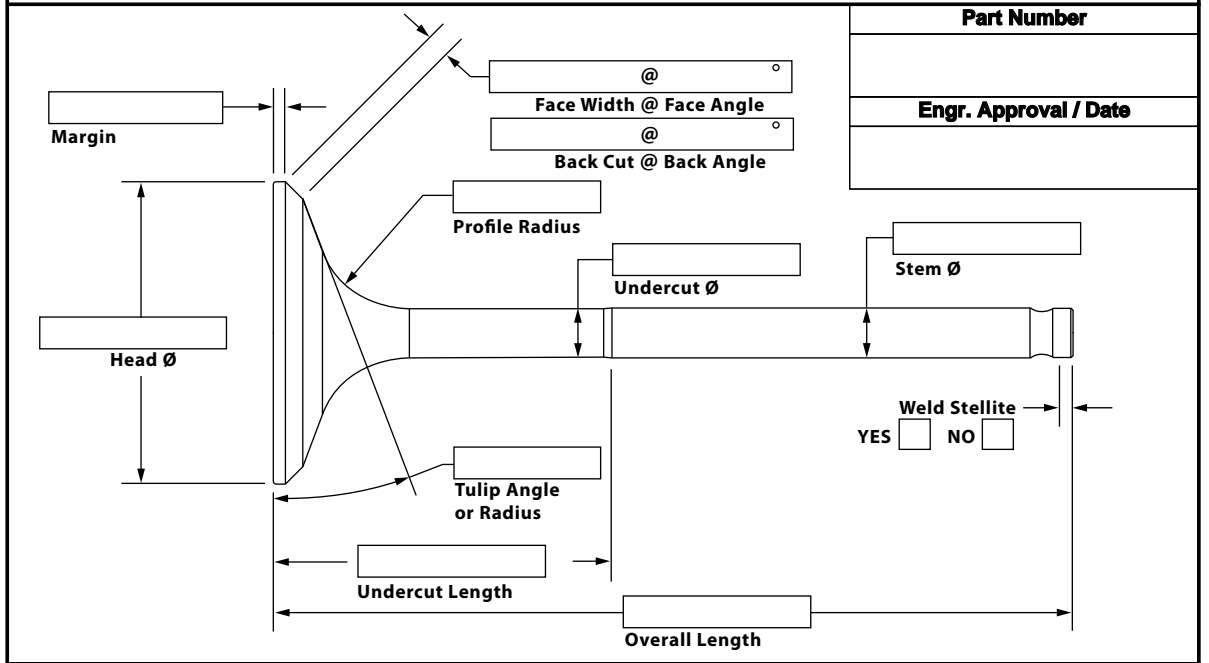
Part Number

Engr. Approval / Date

@ °
Face Width @ Face Angle

@ °
Back Cut @ Back Angle

Margin

Profile Radius

Undercut Ø

Stem Ø

Head Ø

Weld Stellite
YES NO

Tulip Angle or Radius

Undercut Length

Overall Length